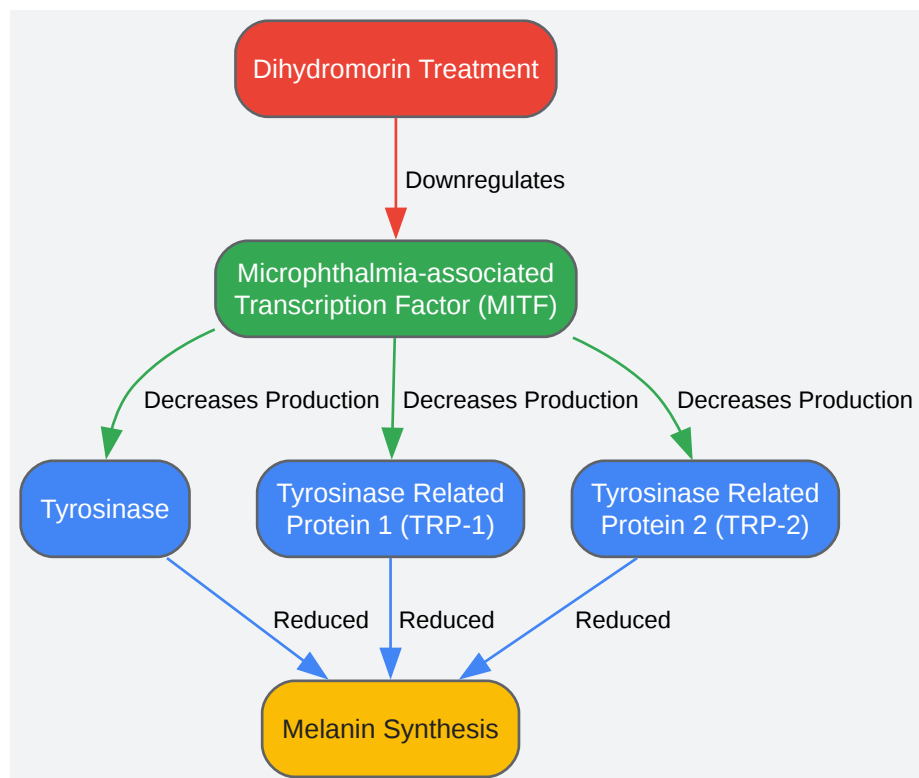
Dihydromorin Treatment

Downregulates

Microphthalmia-associated Transcription Factor (MITF)

Decreases Production

Decreases Production

Decreases Production

Tyrosinase

Tyrosinase Related Protein 1 (TRP-1)

Tyrosinase Related Protein 2 (TRP-2)

Reduced

Reduced

Reduced

Melanin Synthesis